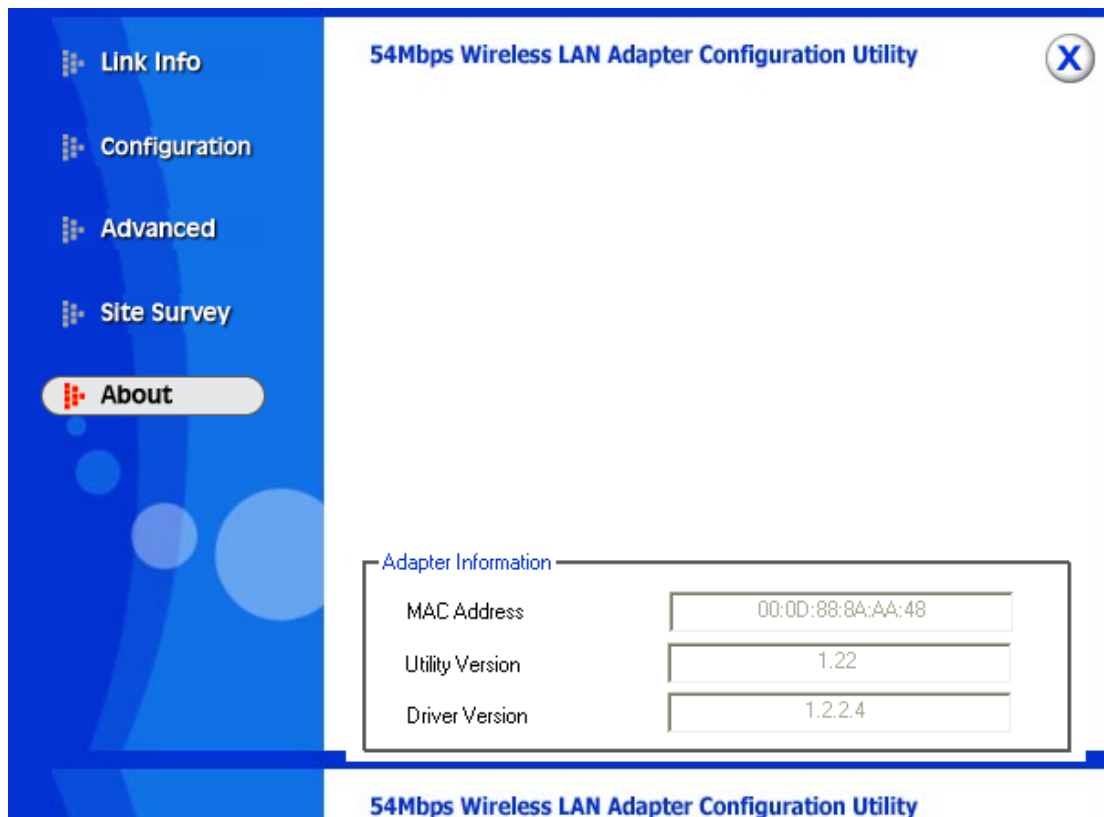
Link Info

Configuration

Advanced

Site Survey

About

54Mbps Wireless LAN Adapter Configuration Utility

X

Adapter Information

| MAC Address | 00:0D:88:8A:AA:48 |
|---|---|
| Utility Version | 1.22 |
| Driver Version | 1.2.2.4 |

54Mbps Wireless LAN Adapter Configuration Utility